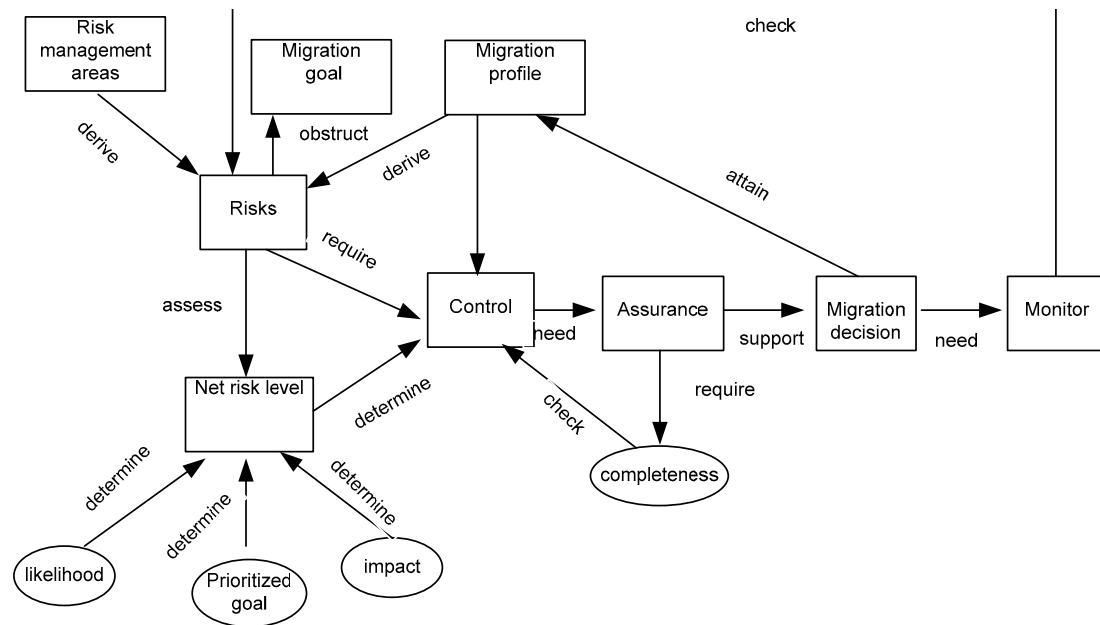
check

Risk management areas

Migration goal

Migration profile

derive

obstruct

derive

attain

Risks

require

assess

Control

need

Assurance

support

Migration decision

need

Monitor

Net risk level

determine

check

require

completeness

determine

determine

determine

likelihood

Prioritized goal

impact